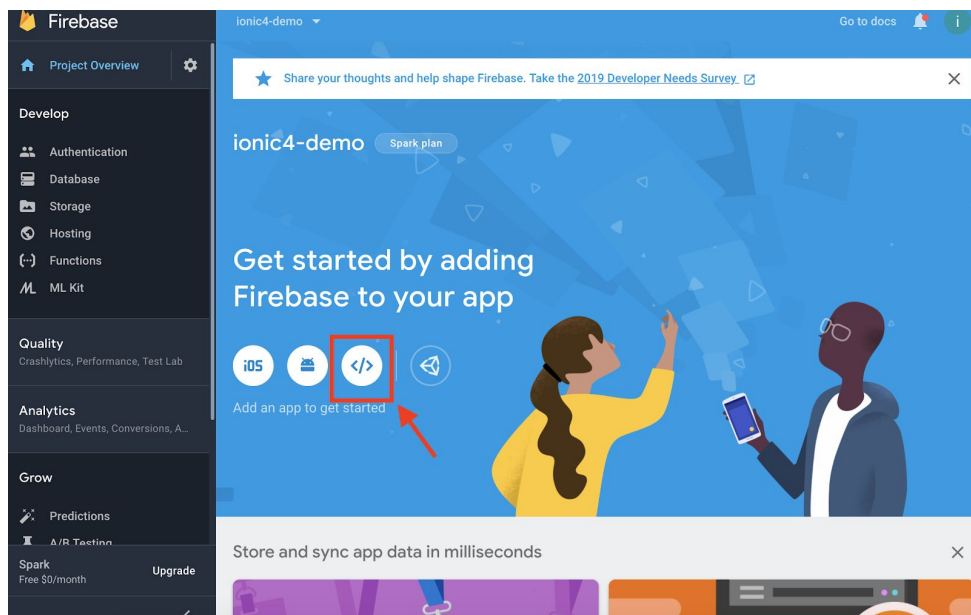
Firebase

Project Overview

Develop

Authentication

Database

Storage

Hosting

Functions

ML Kit

Quality

Crashlytics, Performance, Test Lab

Analytics

Dashboard, Events, Conversions, A...

Grow

Predictions

A/B Testing

Spark

Free $0/month

Upgrade

ionic4-demo

Go to docs

i

Share your thoughts and help shape Firebase. Take the 2019 Developer Needs Survey

ionic4-demo Spark plan

Get started by adding Firebase to your app

iOS

</>

Add an app to get started

Store and sync app data in milliseconds